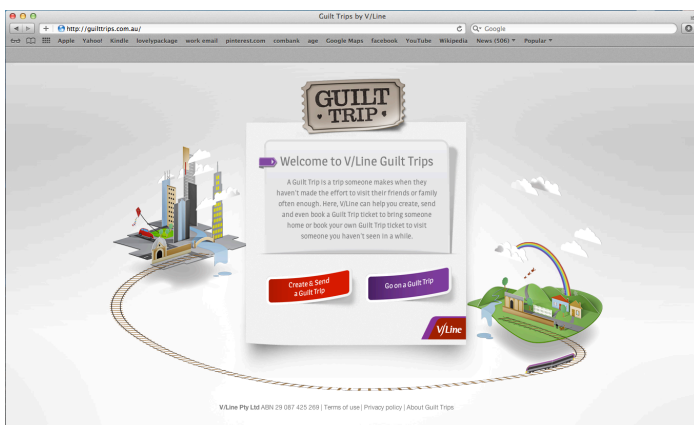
Guilt Trips by V/Line

http://guilttrips.com.au/

Google

Apple Yahoo! Kindle lovelypackage work email pinterest.com commbank age Google Maps facebook YouTube Wikipedia News (506) Popular

GUILT TRIP

Welcome to V/Line Guilt Trips

A Guilt Trip is a trip someone makes when they haven't made the effort to visit their friends or family often enough. Here, V/Line can help you create, send and even book a Guilt Trip ticket to bring someone home or book your own Guilt Trip ticket to visit someone you haven't seen in a while.

Create & Send a Guilt Trip

Go on a Guilt Trip

V/Line

V/Line Pty Ltd ABN 29 087 425 269 | Terms of use | Privacy policy | About Guilt Trips